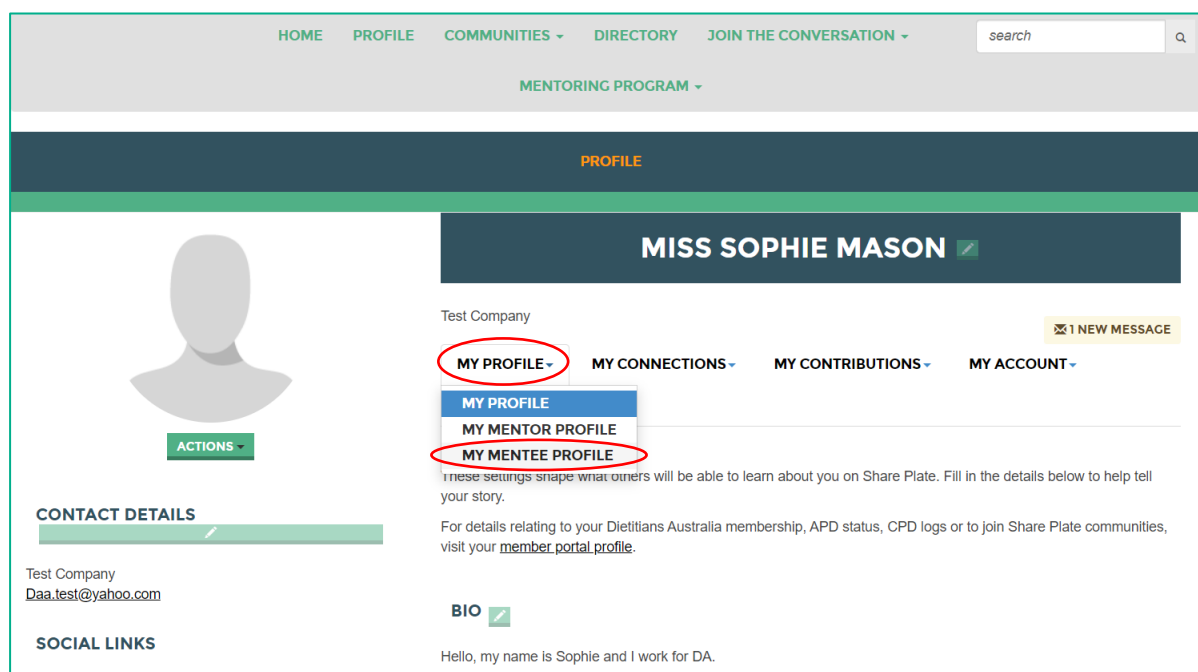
HOME PROFILE COMMUNITIES DIRECTORY JOIN THE CONVERSATION

search

MENTORING PROGRAM

PROFILE

MISS SOPHIE MASON

Test Company

1 NEW MESSAGE

MY PROFILE MY CONNECTIONS MY CONTRIBUTIONS MY ACCOUNT

MY PROFILE
MY MENTOR PROFILE
MY MENTEE PROFILE

These settings shape what others will be able to learn about you on Share Plate. Fill in the details below to help tell your story.

For details relating to your Dietitians Australia membership, APD status, CPD logs or to join Share Plate communities, visit your member portal profile.

ACTIONS

CONTACT DETAILS

Test Company
Daa.test@yahoo.com

SOCIAL LINKS

BIO

Hello, my name is Sophie and I work for DA.